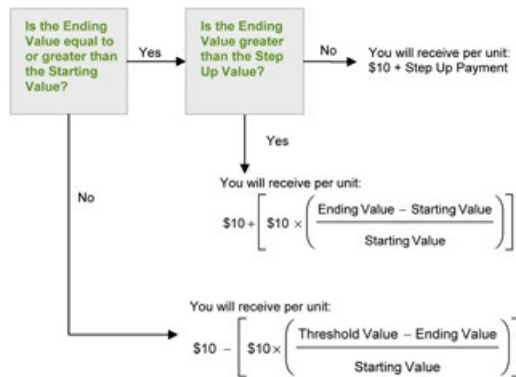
Is the Ending Value equal to or greater than the Starting Value?

Yes

Is the Ending Value greater than the Step Up Value?

No

You will receive per unit: \$10 + Step Up Payment

Yes

You will receive per unit:

$\$10 + \left[ \$10 \times \left( \frac{\text{Ending Value} - \text{Starting Value}}{\text{Starting Value}} \right) \right]$

No

You will receive per unit:

$\$10 - \left[ \$10 \times \left( \frac{\text{Threshold Value} - \text{Ending Value}}{\text{Starting Value}} \right) \right]$